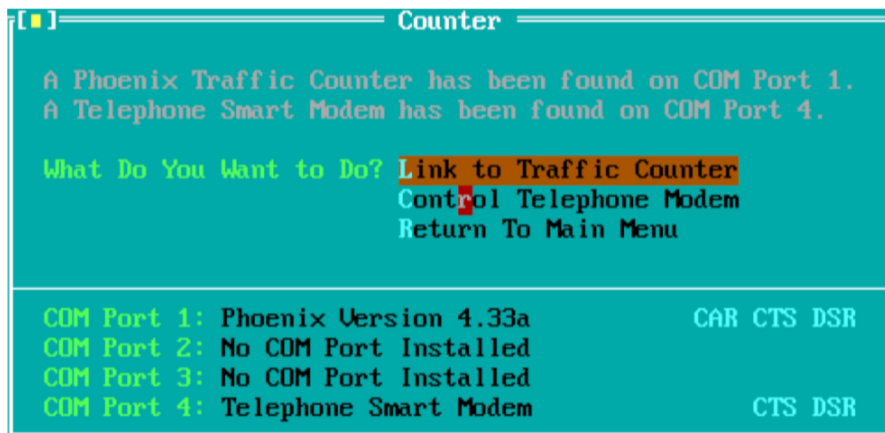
[■] Counter

A Phoenix Traffic Counter has been found on COM Port 1.
A Telephone Smart Modem has been found on COM Port 4.

What Do You Want to Do? Link to Traffic Counter
Control Telephone Modem
Return To Main Menu

COM Port 1: Phoenix Version 4.33a CAR CTS DSR
COM Port 2: No COM Port Installed
COM Port 3: No COM Port Installed
COM Port 4: Telephone Smart Modem CTS DSR